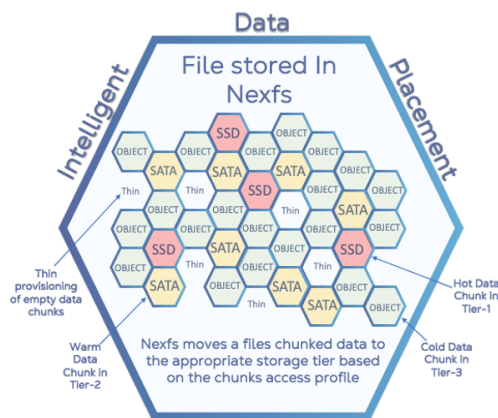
Data

Intelligent

Placement

File stored In Nexfs

SSD
OBJECT OBJECT OBJECT OBJECT
SATA SATA SATA OBJECT
OBJECT OBJECT OBJECT OBJECT
Thin SSD OBJECT
OBJECT OBJECT OBJECT SATA
OBJECT Thin OBJECT OBJECT
SSD SATA OBJECT SSD
OBJECT Thin OBJECT Thin
SATA OBJECT SATA OBJECT
Thin SATA OBJECT OBJECT

Thin provisioning of empty data chunks

Hot Data Chunk in Tier-1

Warm Data Chunk in Tier-2

Cold Data Chunk in Tier-3

Nexfs moves a files chunked data to the appropriate storage tier based on the chunks access profile